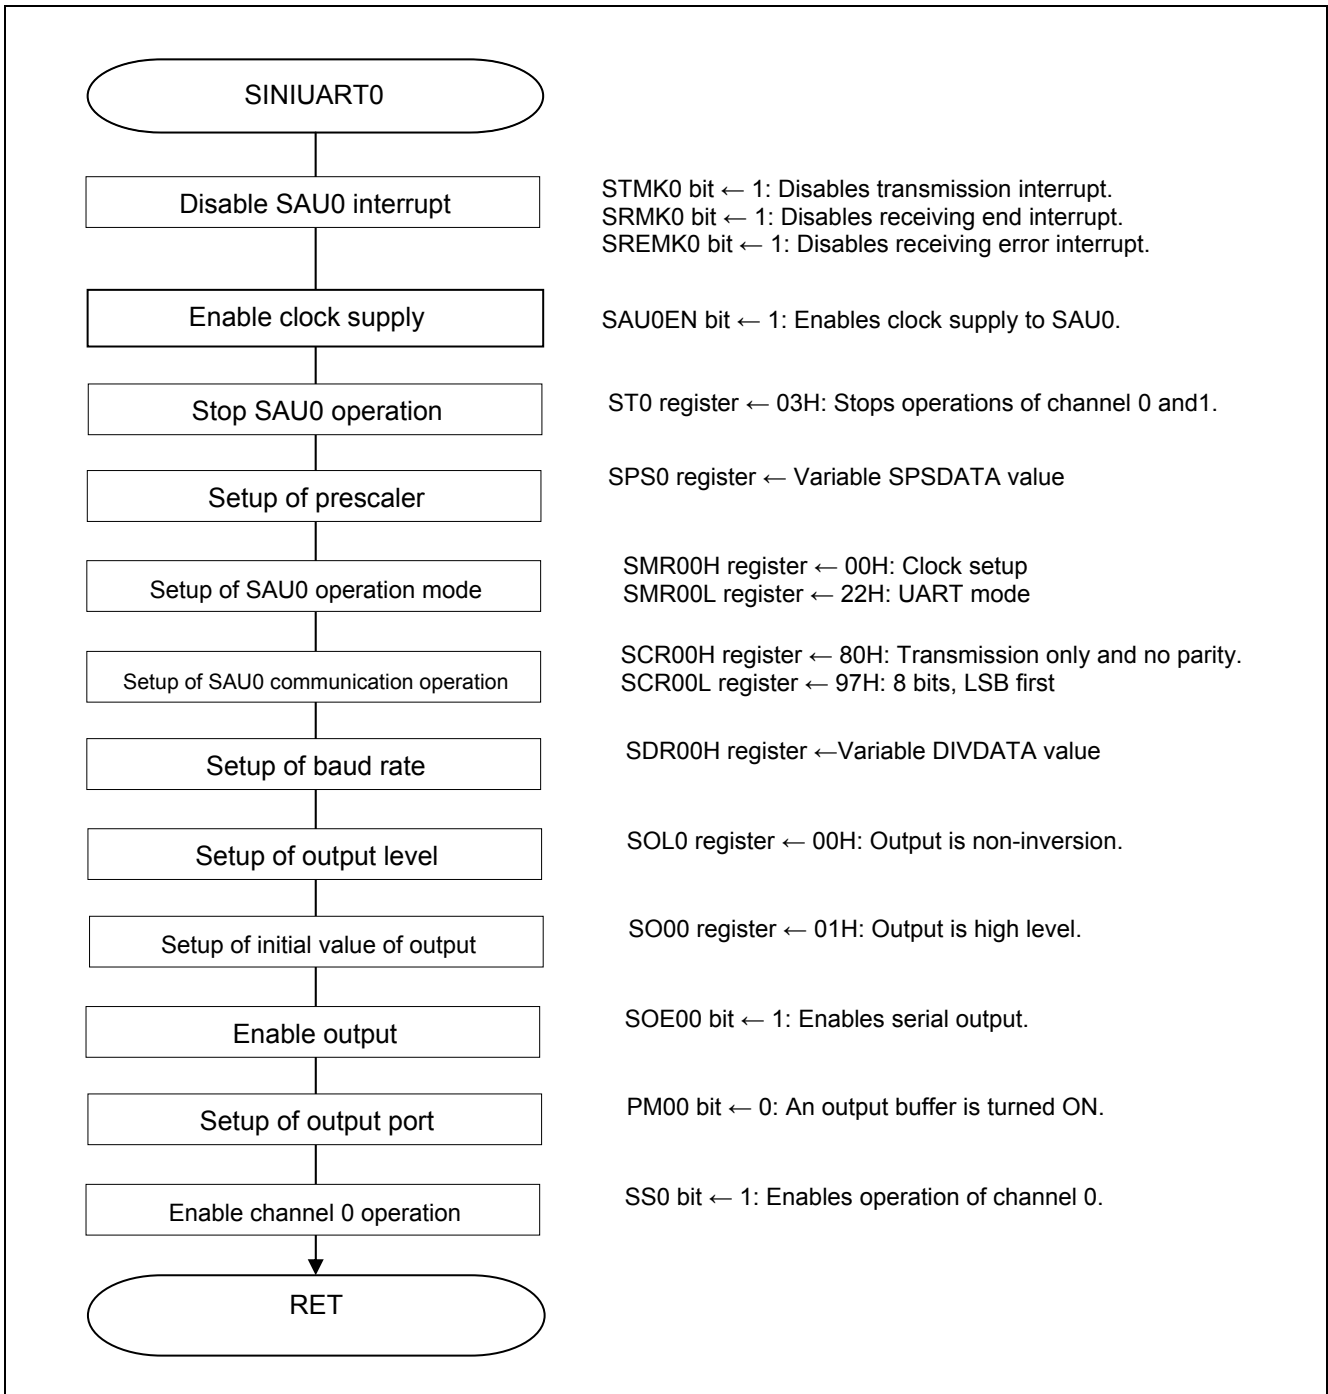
SINIUART0

Disable SAU0 interrupt

STMK0 bit ← 1: Disables transmission interrupt.
SRMK0 bit ← 1: Disables receiving end interrupt.
SREMK0 bit ← 1: Disables receiving error interrupt.

Enable clock supply

SAU0EN bit ← 1: Enables clock supply to SAU0.

Stop SAU0 operation

ST0 register ← 03H: Stops operations of channel 0 and1.

Setup of prescaler

SPS0 register ← Variable SPSDATA value

Setup of SAU0 operation mode

SMR00H register ← 00H: Clock setup
SMR00L register ← 22H: UART mode

Setup of SAU0 communication operation

SCR00H register ← 80H: Transmission only and no parity.
SCR00L register ← 97H: 8 bits, LSB first

Setup of baud rate

SDR00H register ←Variable DIVDATA value

Setup of output level

SOL0 register ← 00H: Output is non-inversion.

Setup of initial value of output

SO00 register ← 01H: Output is high level.

Enable output

SOE00 bit ← 1: Enables serial output.

Setup of output port

PM00 bit ← 0: An output buffer is turned ON.

Enable channel 0 operation

SS0 bit ← 1: Enables operation of channel 0.

RET